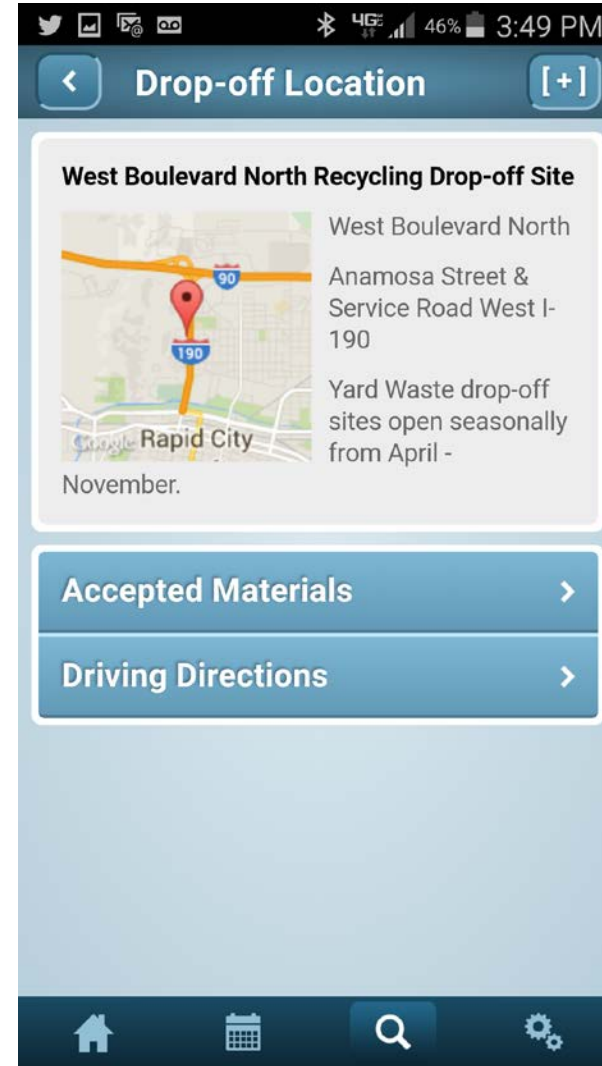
4G 46% 3:49 PM

<

Drop-off Location

[+]

West Boulevard North Recycling Drop-off Site

90

190

Google Rapid City

West Boulevard North

Anamosa Street & Service Road West I-190

Yard Waste drop-off sites open seasonally from April - November.

Accepted Materials >

Driving Directions >